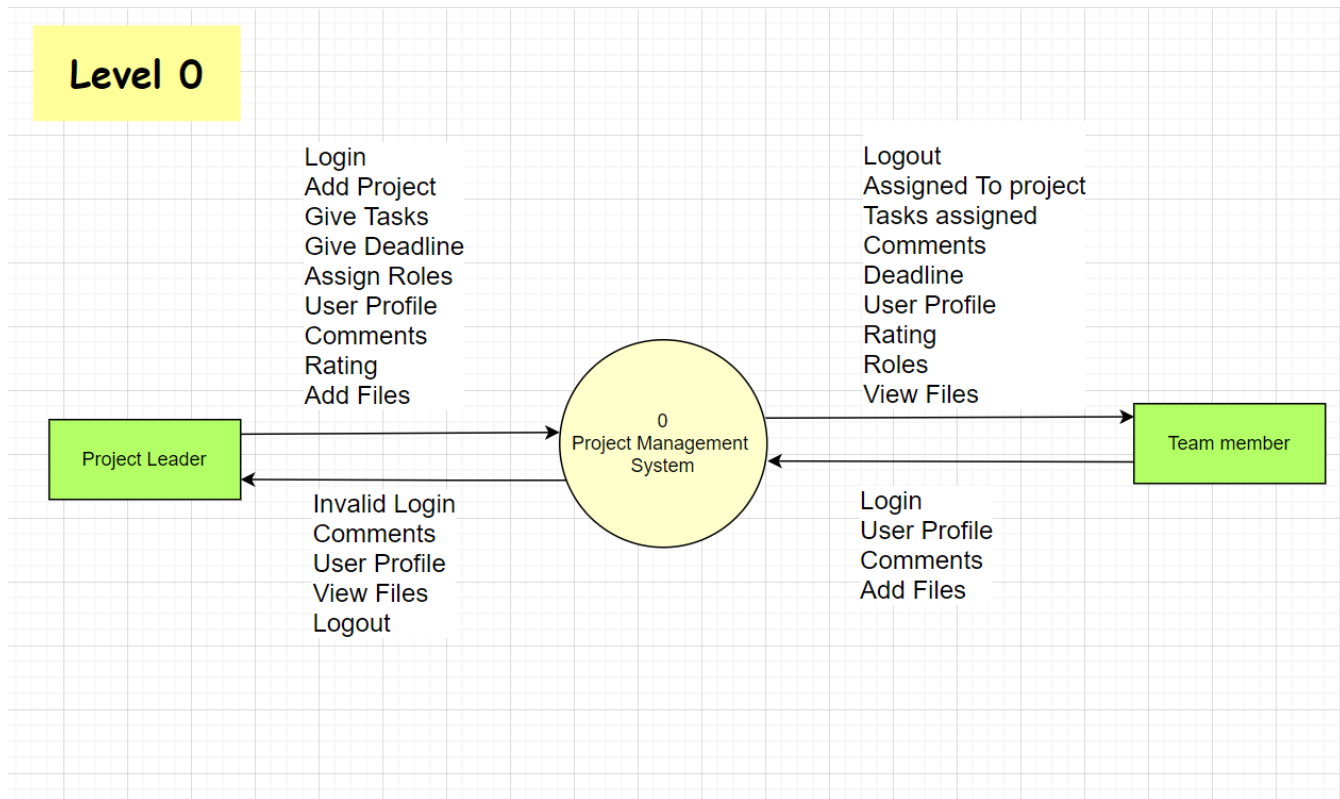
Level 0

Login
Add Project
Give Tasks
Give Deadline
Assign Roles
User Profile
Comments
Rating
Add Files

Logout
Assigned To project
Tasks assigned
Comments
Deadline
User Profile
Rating
Roles
View Files

Project Leader

0
Project Management System

Team member

Invalid Login
Comments
User Profile
View Files
Logout

Login
User Profile
Comments
Add Files